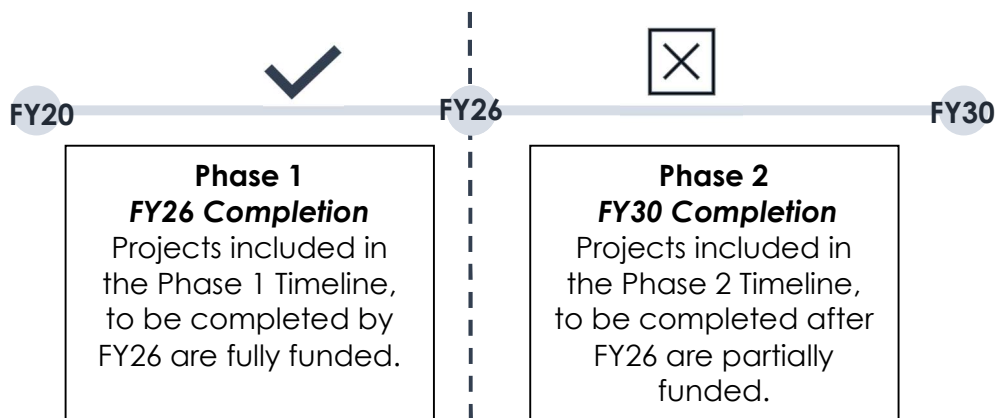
FY20

FY26

FY30

**Phase 1**
***FY26 Completion***
Projects included in the Phase 1 Timeline, to be completed by FY26 are fully funded.

**Phase 2**
***FY30 Completion***
Projects included in the Phase 2 Timeline, to be completed after FY26 are partially funded.